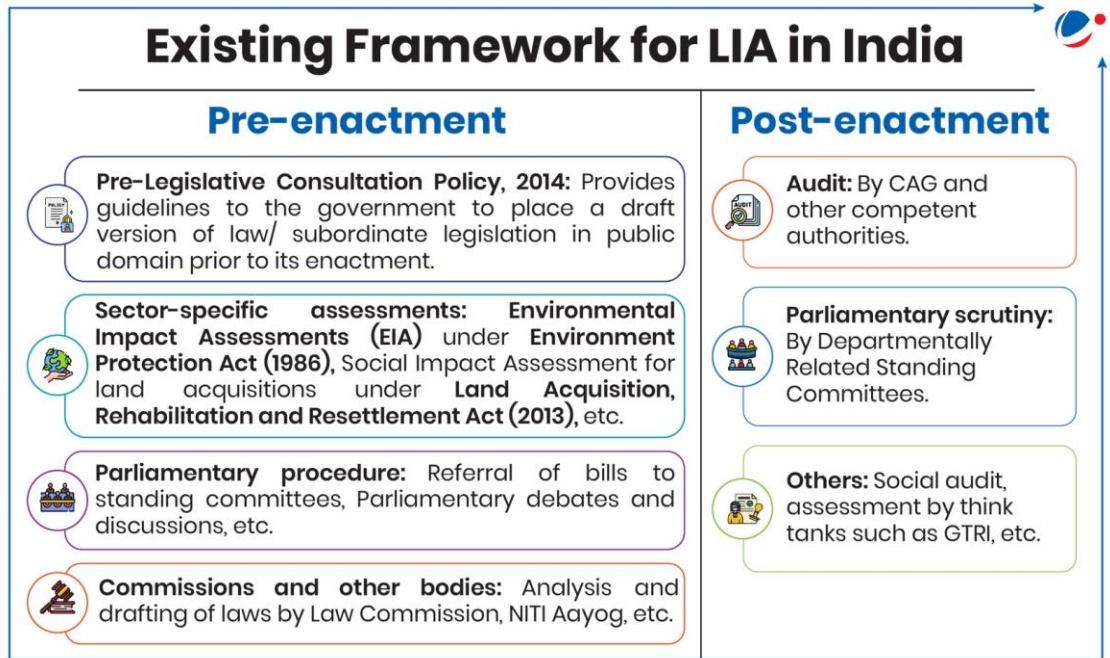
Existing Framework for LIA in India

Pre-enactment

POLICY

Pre-Legislative Consultation Policy, 2014: Provides guidelines to the government to place a draft version of law/ subordinate legislation in public domain prior to its enactment.

Sector-specific assessments: Environmental Impact Assessments (EIA) under Environment Protection Act (1986), Social Impact Assessment for land acquisitions under Land Acquisition, Rehabilitation and Resettlement Act (2013), etc.

Parliamentary procedure: Referral of bills to standing committees, Parliamentary debates and discussions, etc.

Commissions and other bodies: Analysis and drafting of laws by Law Commission, NITI Aayog, etc.

Post-enactment

AUDIT

Audit: By CAG and other competent authorities.

Parliamentary scrutiny: By Departmentally Related Standing Committees.

Others: Social audit, assessment by think tanks such as GTRI, etc.